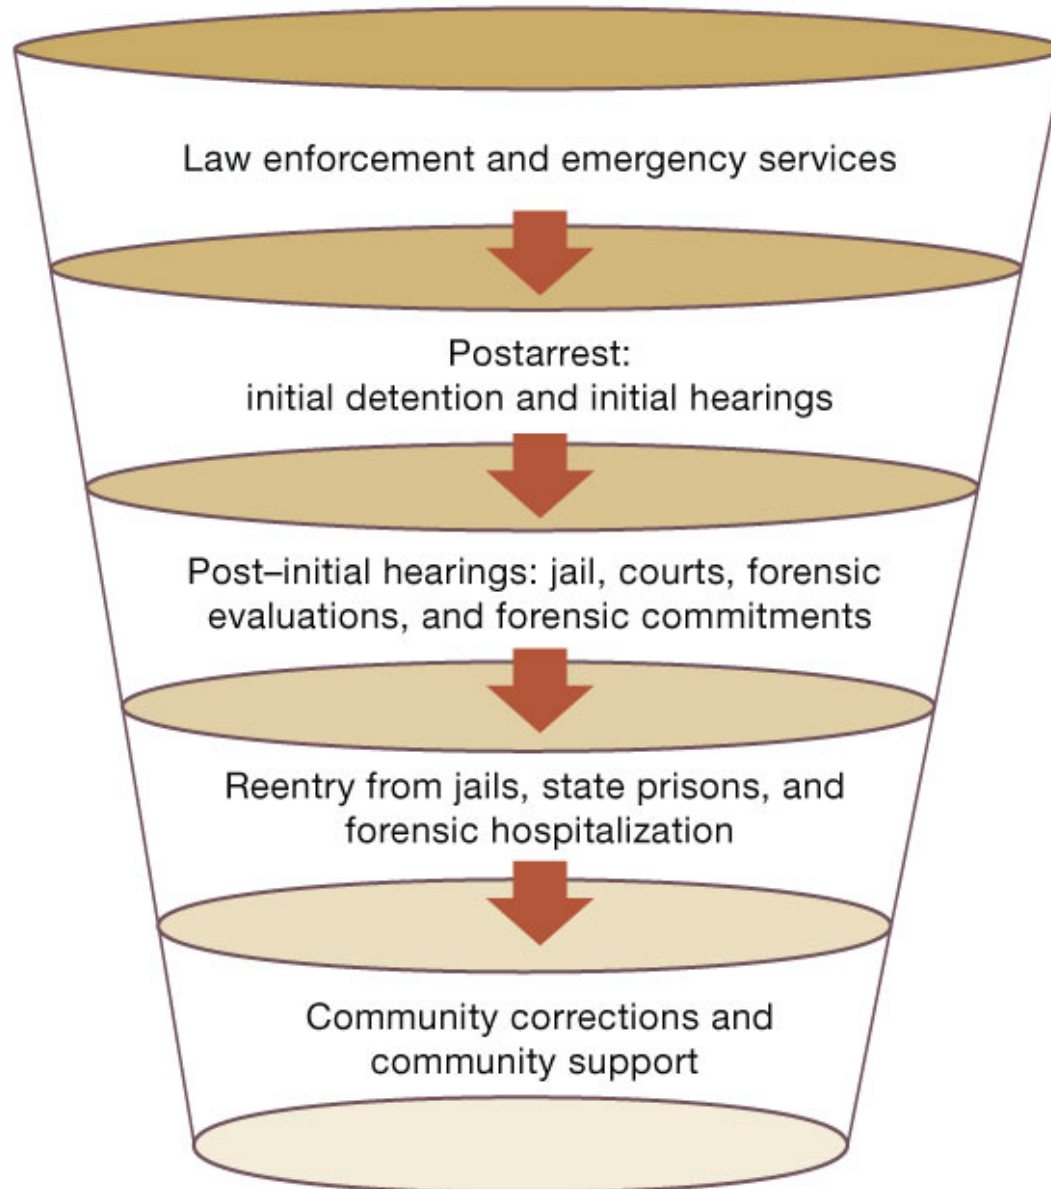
Law enforcement and emergency services

Postarrest:
initial detention and initial hearings

Post–initial hearings: jail, courts, forensic evaluations, and forensic commitments

Reentry from jails, state prisons, and forensic hospitalization

Community corrections and community support